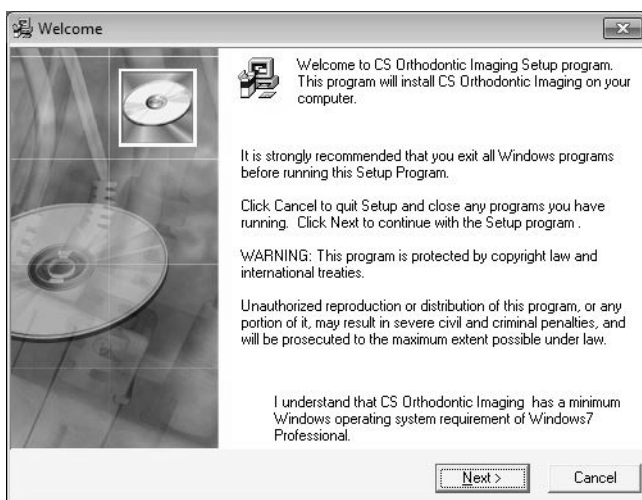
Welcome

Welcome to CS Orthodontic Imaging Setup program. This program will install CS Orthodontic Imaging on your computer.

It is strongly recommended that you exit all Windows programs before running this Setup Program.

Click Cancel to quit Setup and close any programs you have running. Click Next to continue with the Setup program .

WARNING: This program is protected by copyright law and international treaties.

Unauthorized reproduction or distribution of this program, or any portion of it, may result in severe civil and criminal penalties, and will be prosecuted to the maximum extent possible under law.

I understand that CS Orthodontic Imaging has a minimum Windows operating system requirement of Windows7 Professional.

Next >

Cancel